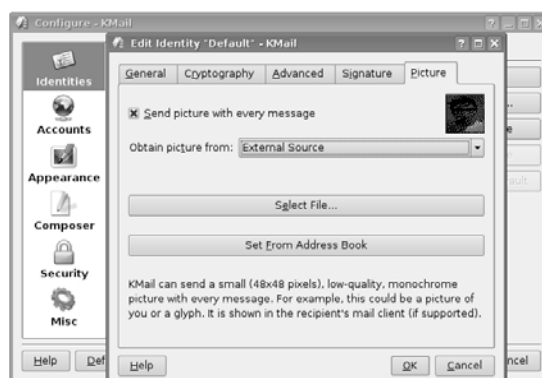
Configure - KMail

Identities

Accounts

Appearance

Composer

Security

Misc

Help

Def

ncel

ault

Edit Identity "Default" - KMail

General | Cryptography | Advanced | Signature | Picture

Send picture with every message

Obtain picture from: External Source

Select File...

Set From Address Book

KMail can send a small (48x48 pixels), low-quality, monochrome picture with every message. For example, this could be a picture of you or a glyph. It is shown in the recipient's mail client (if supported).

Help

OK

Cancel